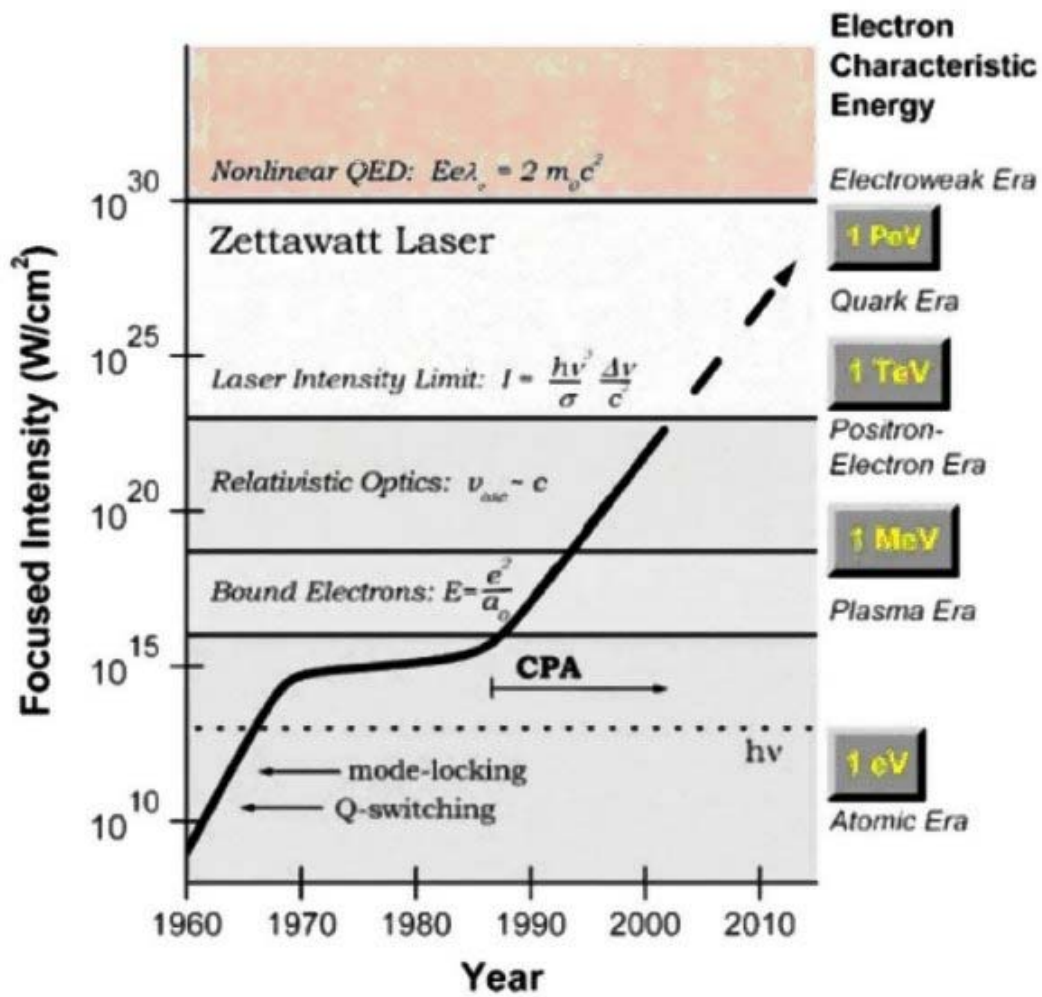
Electron Characteristic Energy

Nonlinear QED: $Ee\lambda_c = 2 m_0c^2$

Electroweak Era

$10^{30}$

Zettawatt Laser

1 PeV

Quark Era

$10^{25}$

Laser Intensity Limit: $I = \frac{h\nu^3}{\sigma} \frac{\Delta\nu}{c^2}$

1 TeV

Positron-Electron Era

Relativistic Optics: $v_{osc} \sim c$

$10^{20}$

1 MeV

Bound Electrons: $E=\frac{e^2}{a_0}$

Plasma Era

$10^{15}$

CPA

hν

1 eV

mode-locking

Q-switching

$10^{10}$

Atomic Era

Focused Intensity (W/cm$^2$)

1960 1970 1980 1990 2000 2010

Year